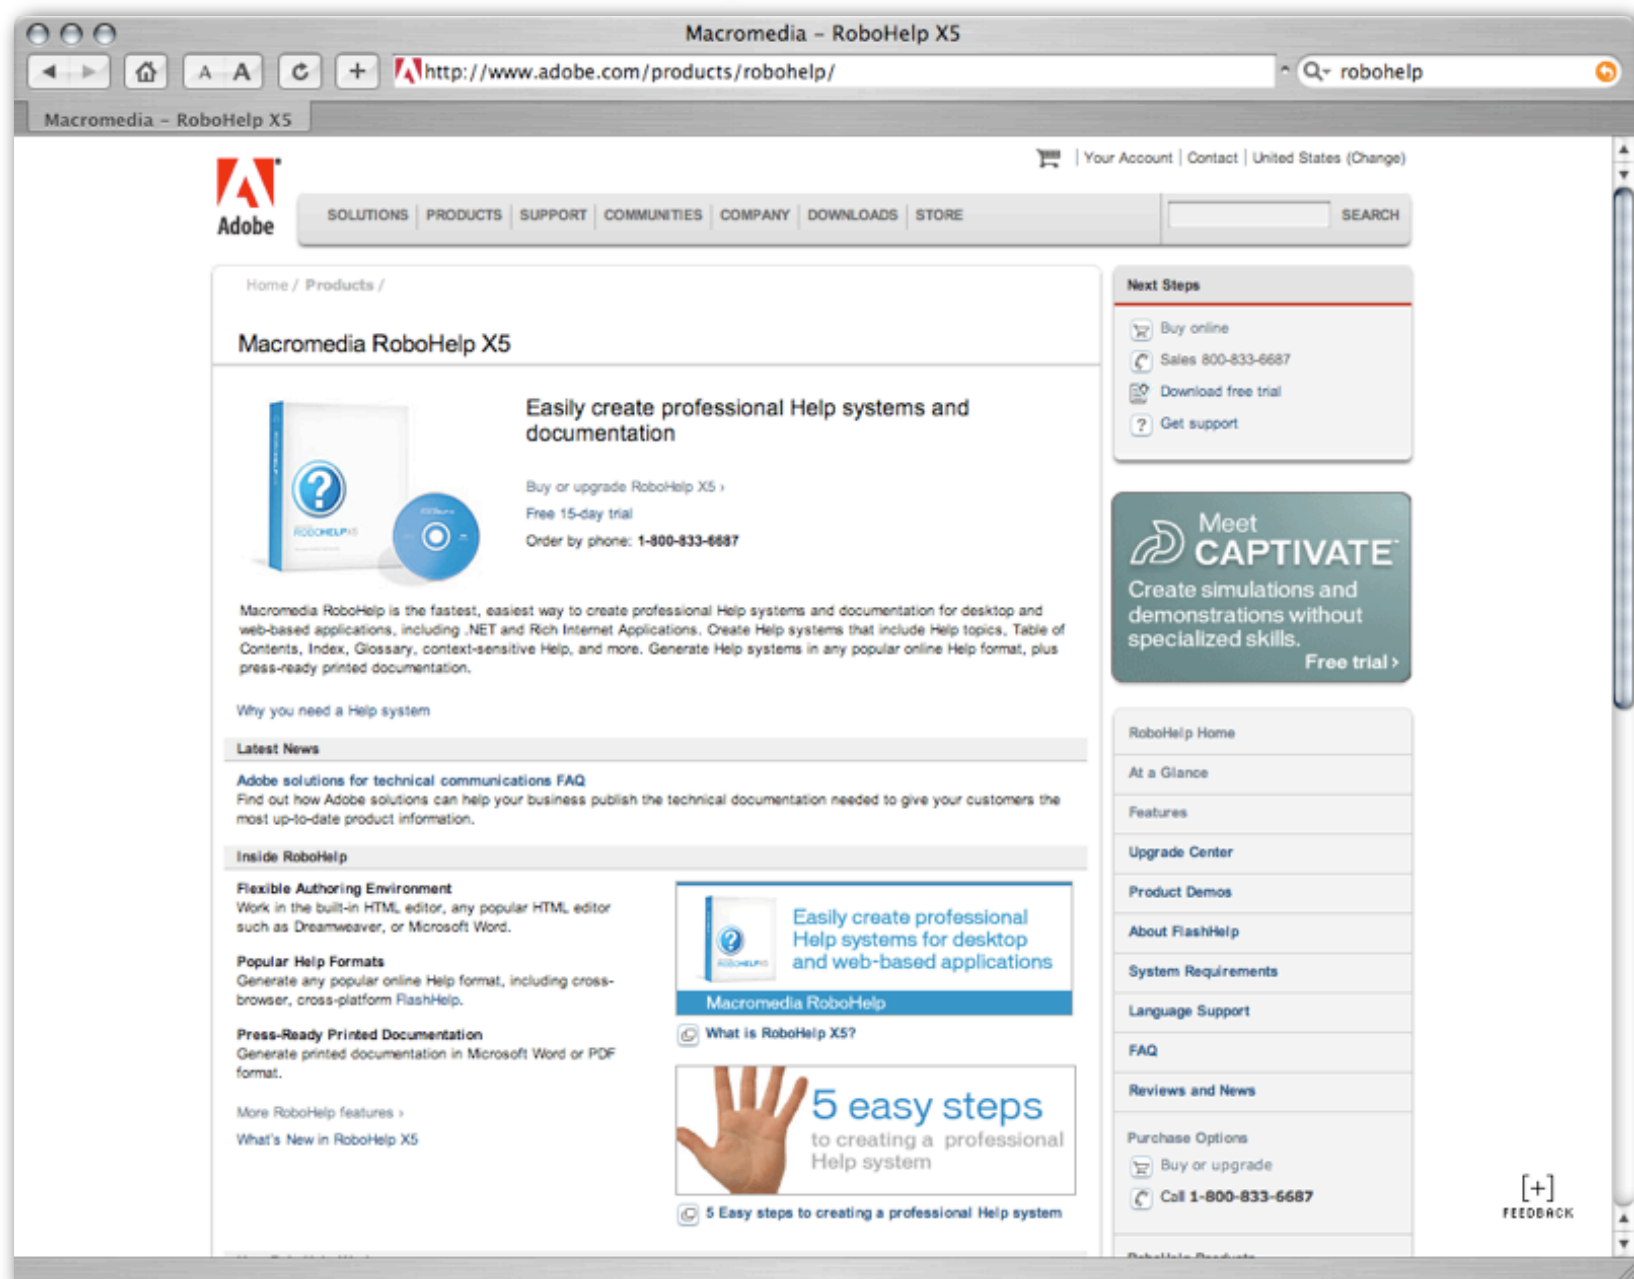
Macromedia – RoboHelp X5

http://www.adobe.com/products/robohelp/

robohelp

Macromedia – RoboHelp X5

Your Account | Contact | United States (Change)

Adobe

SOLUTIONS | PRODUCTS | SUPPORT | COMMUNITIES | COMPANY | DOWNLOADS | STORE

SEARCH

Home / Products /

Macromedia RoboHelp X5

Easily create professional Help systems and documentation

Buy or upgrade RoboHelp X5 ›

Free 15-day trial

Order by phone: 1-800-833-6687

Macromedia RoboHelp is the fastest, easiest way to create professional Help systems and documentation for desktop and web-based applications, including .NET and Rich Internet Applications. Create Help systems that include Help topics, Table of Contents, Index, Glossary, context-sensitive Help, and more. Generate Help systems in any popular online Help format, plus press-ready printed documentation.

Why you need a Help system

Latest News

Adobe solutions for technical communications FAQ

Find out how Adobe solutions can help your business publish the technical documentation needed to give your customers the most up-to-date product information.

Inside RoboHelp

Flexible Authoring Environment

Work in the built-in HTML editor, any popular HTML editor such as Dreamweaver, or Microsoft Word.

Popular Help Formats

Generate any popular online Help format, including cross-browser, cross-platform FlashHelp.

Press-Ready Printed Documentation

Generate printed documentation in Microsoft Word or PDF format.

More RoboHelp features ›

What's New in RoboHelp X5

Easily create professional Help systems for desktop and web-based applications

Macromedia RoboHelp

What is RoboHelp X5?

5 easy steps to creating a professional Help system

5 Easy steps to creating a professional Help system

Next Steps

Buy online

Sales 800-833-6687

Download free trial

Get support

Meet CAPTIVATE

Create simulations and demonstrations without specialized skills.

Free trial ›

RoboHelp Home

At a Glance

Features

Upgrade Center

Product Demos

About FlashHelp

System Requirements

Language Support

FAQ

Reviews and News

Purchase Options

Buy or upgrade

Call 1-800-833-6687

[+]
FEEDBACK